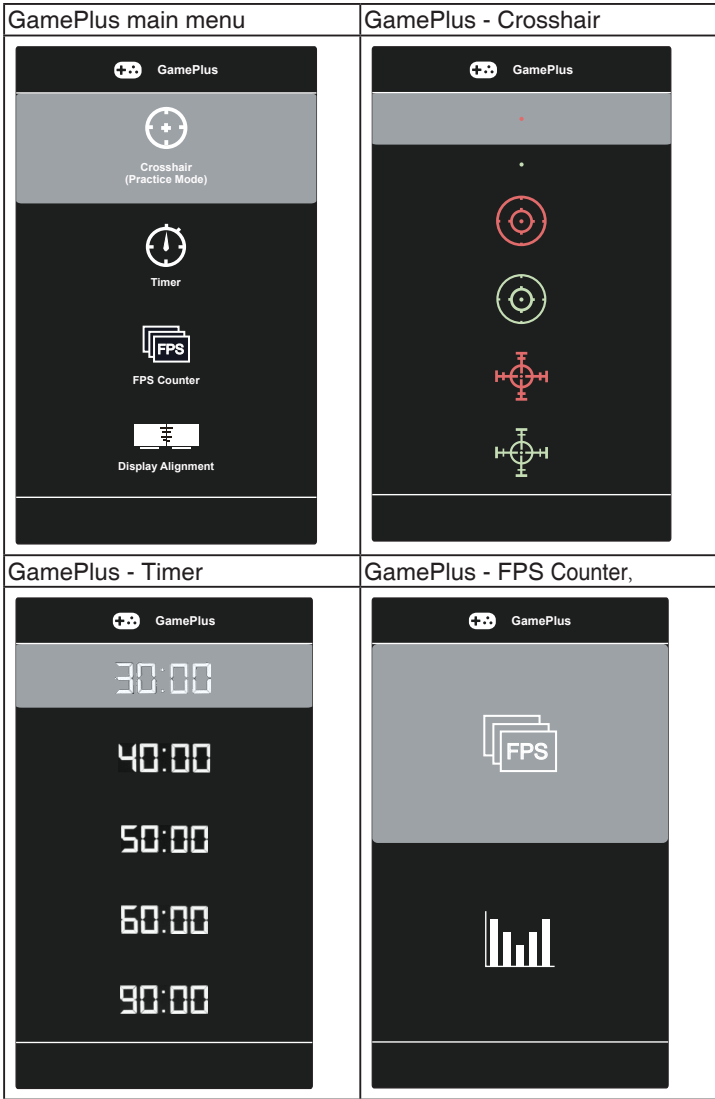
| GamePlus main menu | GamePlus - Crosshair |
|---|---|
| GamePlus<br>Crosshair (Practice Mode)<br>Timer<br>FPS<br>FPS Counter<br>Display Alignment | GamePlus |
| GamePlus - Timer | GamePlus - FPS Counter, |
| GamePlus<br>30:00<br>40:00<br>50:00<br>60:00<br>90:00 | GamePlus<br>FPS |